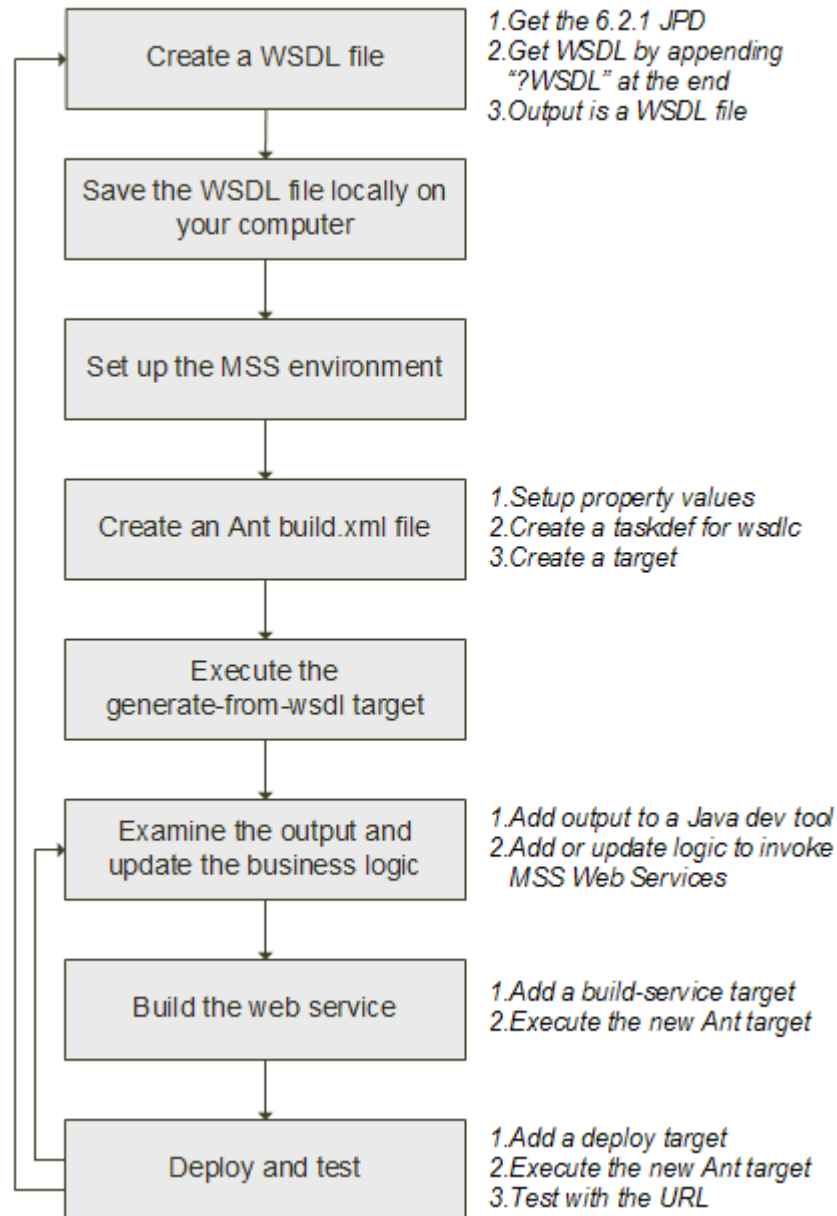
Create a WSDL file

1.Get the 6.2.1 JPD
2.Get WSDL by appending "?WSDL" at the end
3.Output is a WSDL file

Save the WSDL file locally on your computer

Set up the MSS environment

Create an Ant build.xml file

1.Setup property values
2.Create a taskdef for wsdlc
3.Create a target

Execute the generate-from-wsdl target

Examine the output and update the business logic

1.Add output to a Java dev tool
2.Add or update logic to invoke MSS Web Services

Build the web service

1.Add a build-service target
2.Execute the new Ant target

Deploy and test

1.Add a deploy target
2.Execute the new Ant target
3.Test with the URL